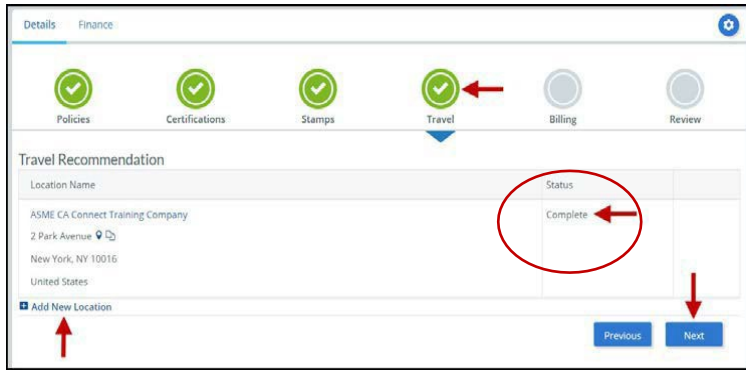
Details Finance

Policies Certifications Stamps Travel Billing Review

Travel Recommendation

| Location Name | Status | |
|---|---|---|
| ASME CA Connect Training Company<br>2 Park Avenue<br>New York, NY 10016<br>United States | Complete | |

Add New Location

Previous Next